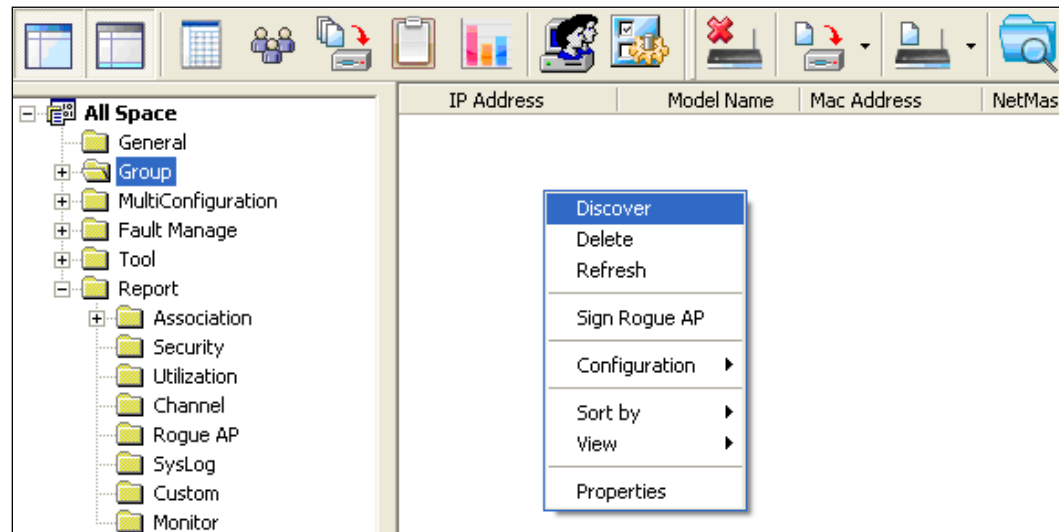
All Space
General
Group
MultiConfiguration
Fault Manage
Tool
Report
Association
Security
Utilization
Channel
Rogue AP
SysLog
Custom
Monitor

| IP Address | Model Name | Mac Address | NetMas |
|---|---|---|---|

Discover
Delete
Refresh
Sign Rogue AP
Configuration
Sort by
View
Properties